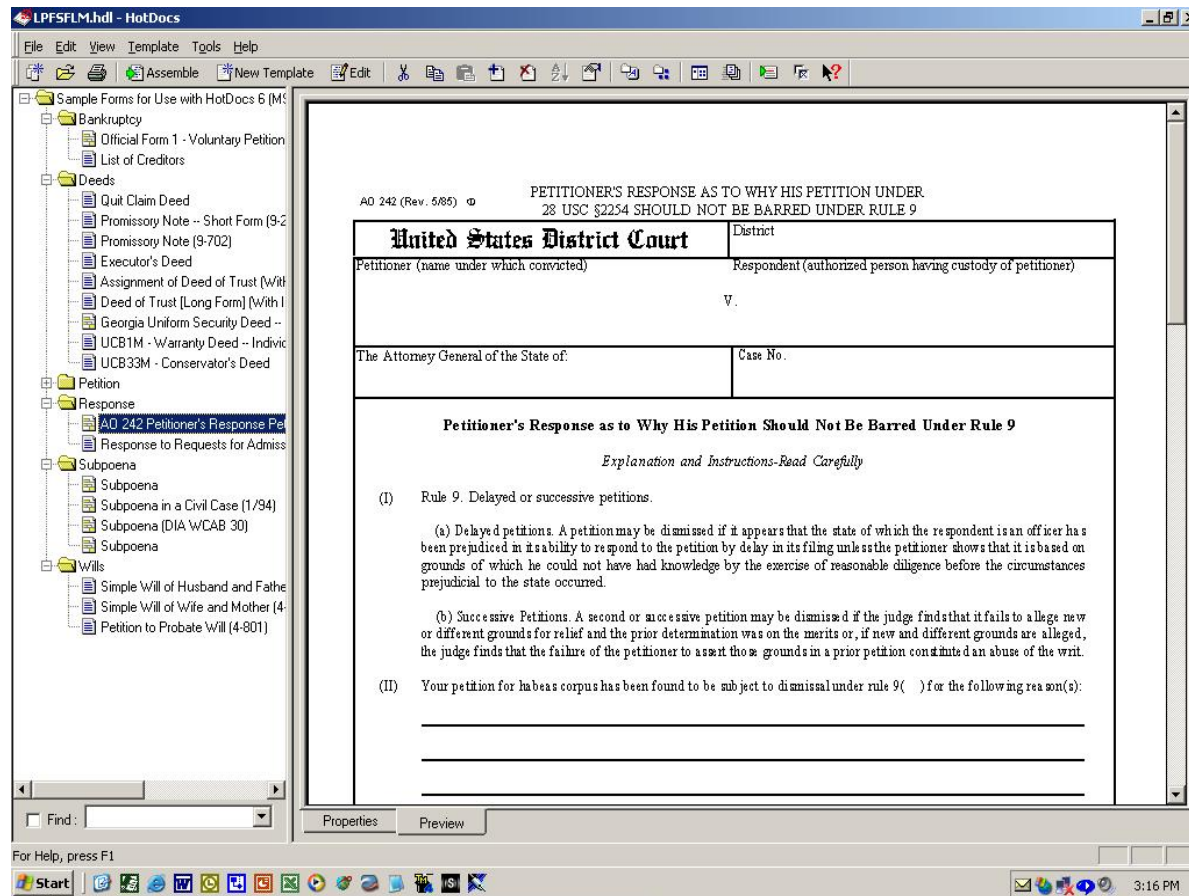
LPFSFLM.hdl - HotDocs

File Edit View Template Tools Help

Assemble New Template Edit

Sample Forms for Use with HotDocs 6 (MS
Bankruptcy
Official Form 1 - Voluntary Petition
List of Creditors
Deeds
Quit Claim Deed
Promissory Note -- Short Form (9-2
Promissory Note (9-702)
Executor's Deed
Assignment of Deed of Trust (With
Deed of Trust [Long Form] (With I
Georgia Uniform Security Deed --
UCB1M - Warranty Deed -- Indivic
UCB33M - Conservator's Deed
Petition
Response
AO 242 Petitioner's Response Pe
Response to Requests for Admiss
Subpoena
Subpoena
Subpoena in a Civil Case (1/94)
Subpoena (DIA WCAB 30)
Subpoena
Wills
Simple Will of Husband and Fathe
Simple Will of Wife and Mother (4-
Petition to Probate Will (4-801)

Find:

AO 242 (Rev. 5/85)

PETITIONER'S RESPONSE AS TO WHY HIS PETITION UNDER 28 USC §2254 SHOULD NOT BE BARRED UNDER RULE 9

| United States District Court | District |
|---|---|
| Petitioner (name under which convicted) | Respondent (authorized person having custody of petitioner) |
| V. | |
| The Attorney General of the State of: | Case No. |

Petitioner's Response as to Why His Petition Should Not Be Barred Under Rule 9

Explanation and Instructions-Read Carefully

(I) Rule 9. Delayed or successive petitions.

(a) Delayed petitions. A petition may be dismissed if it appears that the state of which the respondent is an officer has been prejudiced in its ability to respond to the petition by delay in its filing unless the petitioner shows that it is based on grounds of which he could not have had knowledge by the exercise of reasonable diligence before the circumstances prejudicial to the state occurred.

(b) Successive Petitions. A second or successive petition may be dismissed if the judge finds that it fails to allege new or different grounds for relief and the prior determination was on the merits or, if new and different grounds are alleged, the judge finds that the failure of the petitioner to assert those grounds in a prior petition constituted an abuse of the writ.

(II) Your petition for habeas corpus has been found to be subject to dismissal under rule 9( ) for the following reason(s):

Properties Preview

For Help, press F1

Start

3:16 PM